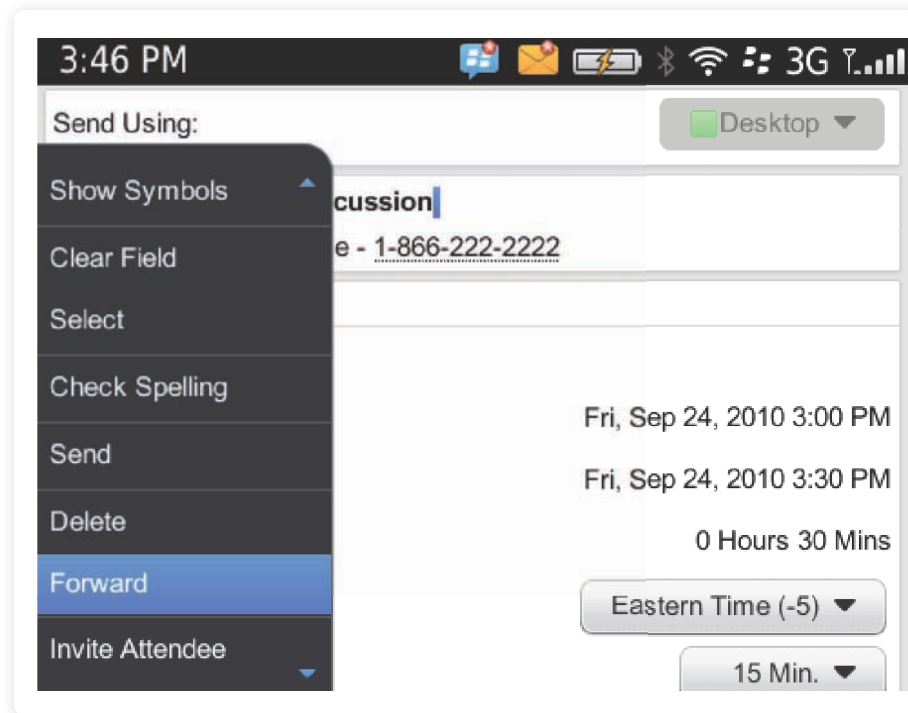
3:46 PM 3G

Send Using: Desktop

Show Symbols
Clear Field
Select
Check Spelling
Send
Delete
Forward
Invite Attendee

cussion
e - 1-866-222-2222

Fri, Sep 24, 2010 3:00 PM
Fri, Sep 24, 2010 3:30 PM
0 Hours 30 Mins
Eastern Time (-5)
15 Min.